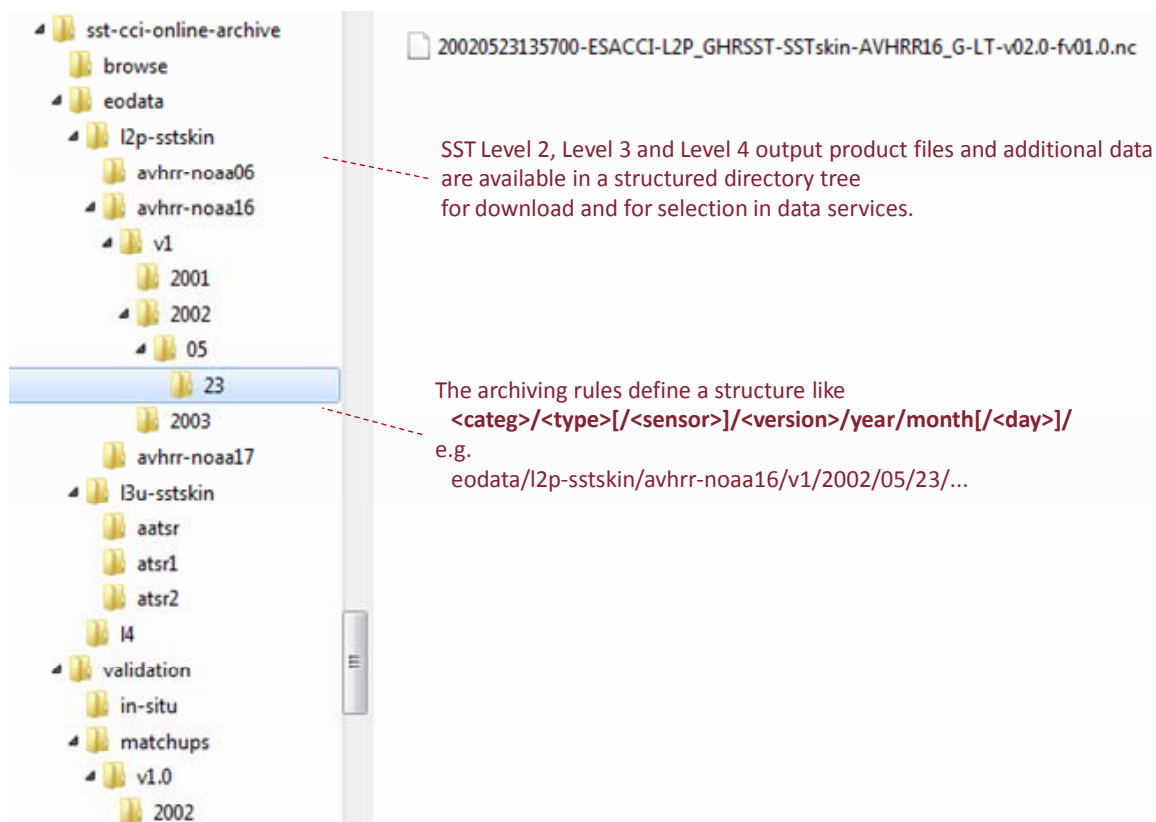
sst-cci-online-archive
browse
eodata
l2p-sststkin
avhrr-noaa06
avhrr-noaa16
v1
2001
2002
05
23
2003
avhrr-noaa17
l3u-sstskin
aatsr
atsr1
atsr2
l4
validation
in-situ
matchups
v1.0
2002

20020523135700-ESACCI-L2P_GHRSST-SSTskin-AVHRR16_G-LT-v02.0-fv01.0.nc

SST Level 2, Level 3 and Level 4 output product files and additional data are available in a structured directory tree for download and for selection in data services.

The archiving rules define a structure like
<categ>/<type>[/<sensor>]/<version>/year/month[/<day>]/
e.g.
eodata/l2p-sststkin/avhrr-noaa16/v1/2002/05/23/...